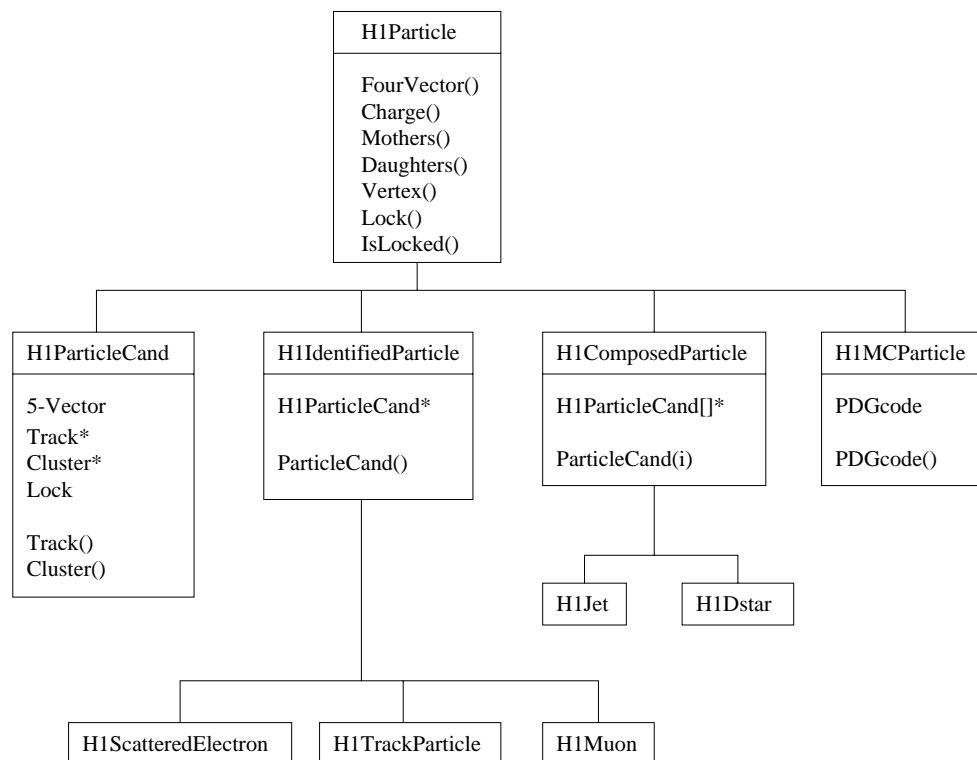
H1Particle

FourVector()
Charge()
Mothers()
Daughters()
Vertex()
Lock()
IsLocked()

H1ParticleCand

5-Vector
Track*
Cluster*
Lock

Track()
Cluster()

H1IdentifiedParticle

H1ParticleCand*

ParticleCand()

H1ComposedParticle

H1ParticleCand[]*

ParticleCand(i)

H1MCParticle

PDGcode

PDGcode()

H1Jet

H1Dstar

H1ScatteredElectron

H1TrackParticle

H1Muon